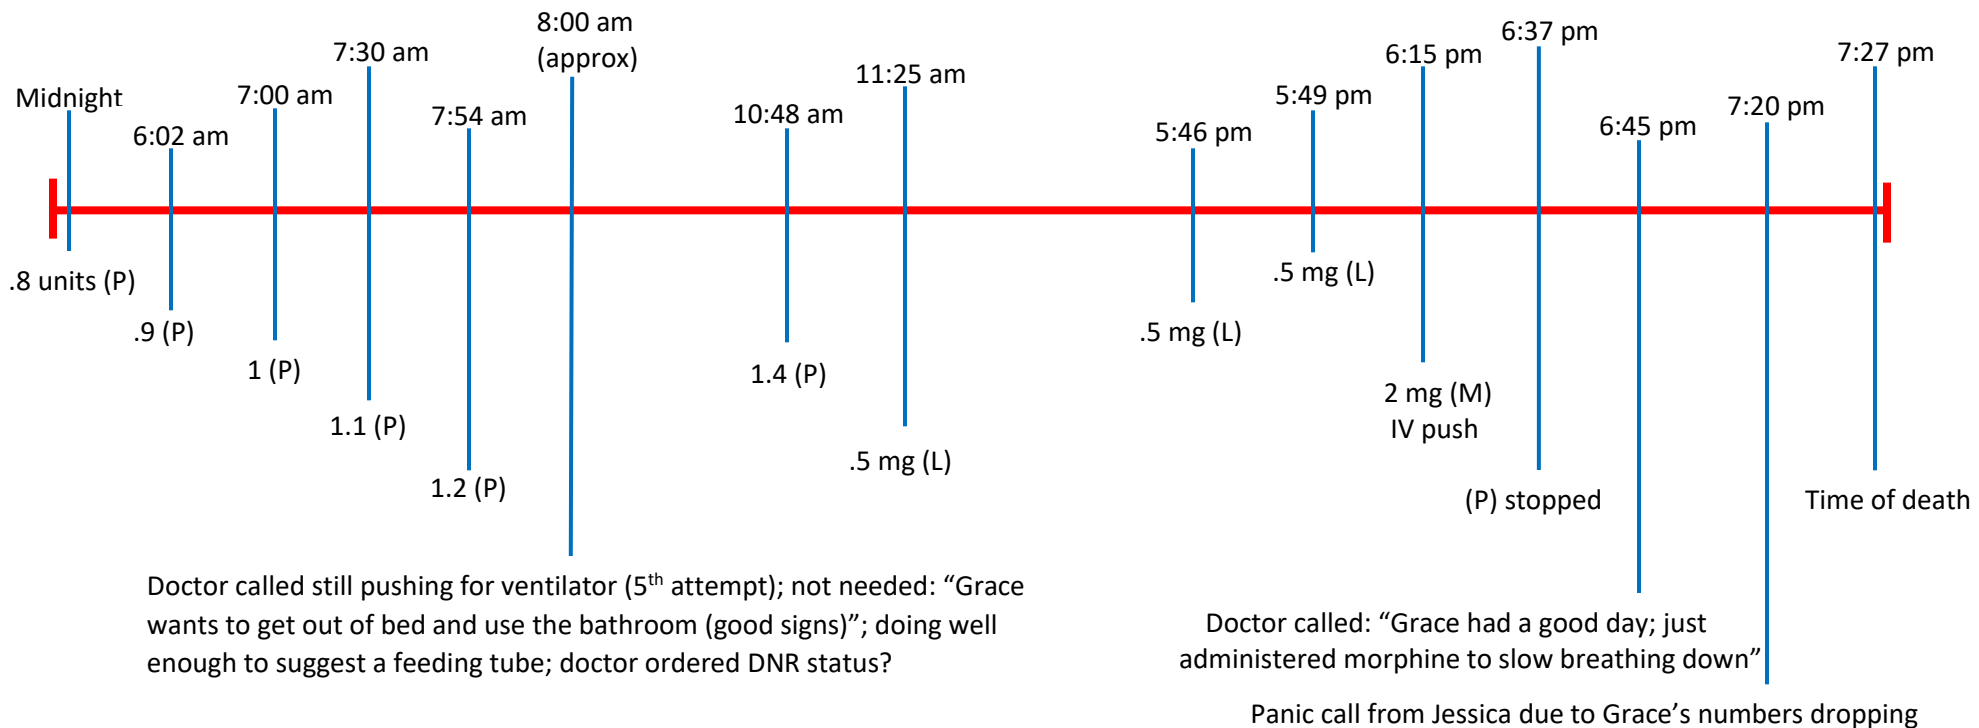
Midnight
.8 units (P)

6:02 am
.9 (P)

7:00 am
1 (P)

7:30 am
1.1 (P)

7:54 am
1.2 (P)

8:00 am (approx)
Doctor called still pushing for ventilator (5$^{th}$ attempt); not needed: “Grace wants to get out of bed and use the bathroom (good signs)”; doing well enough to suggest a feeding tube; doctor ordered DNR status?

10:48 am
1.4 (P)

11:25 am
.5 mg (L)

5:46 pm
.5 mg (L)

5:49 pm
.5 mg (L)

6:15 pm
2 mg (M)
IV push

6:37 pm
(P) stopped

6:45 pm
Doctor called: “Grace had a good day; just administered morphine to slow breathing down”

7:20 pm
Panic call from Jessica due to Grace’s numbers dropping

7:27 pm
Time of death